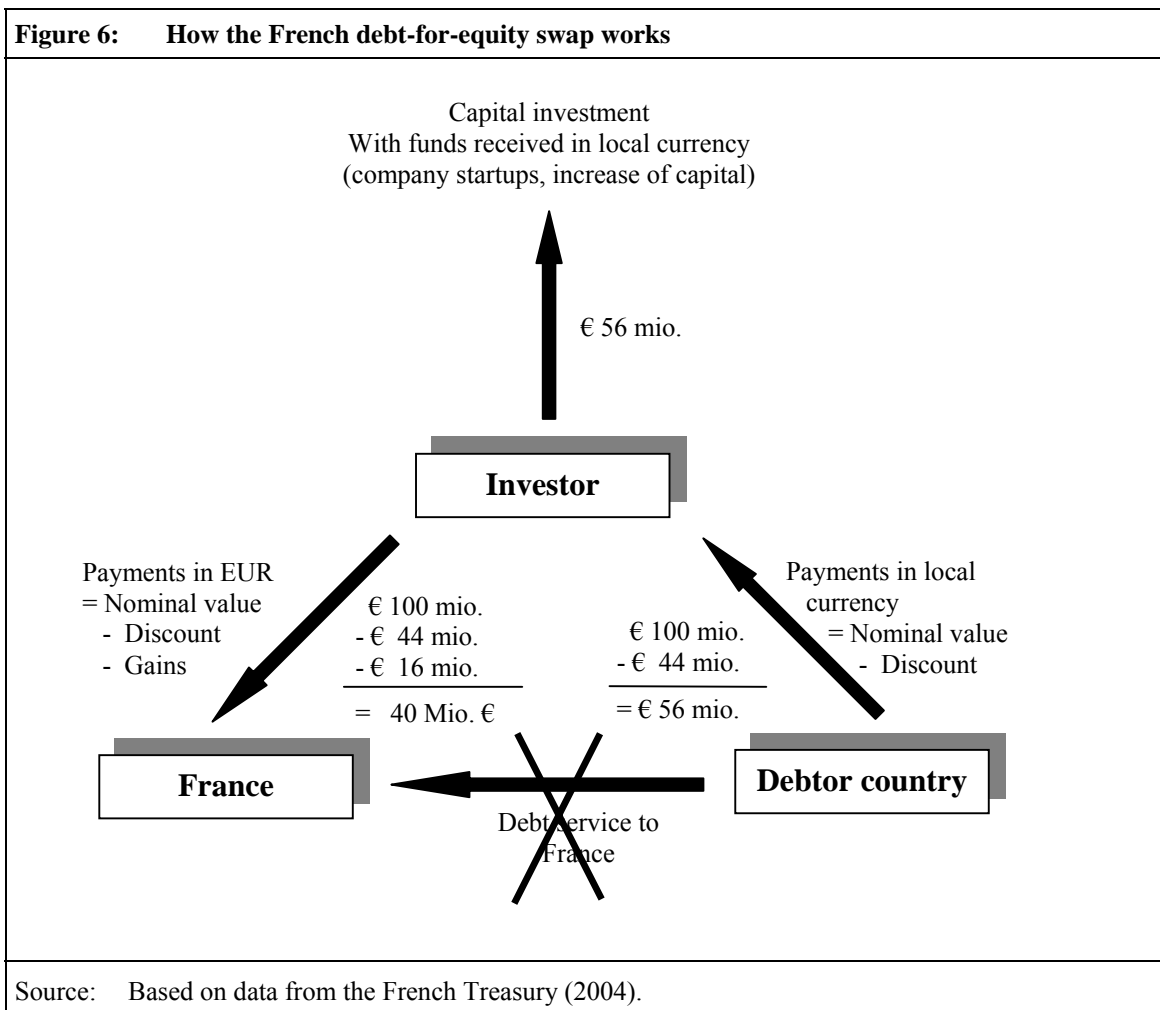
Figure 6: How the French debt-for-equity swap works

Capital investment
With funds received in local currency
(company startups, increase of capital)

€ 56 mio.

Investor

Payments in EUR
= Nominal value
- Discount
- Gains

€ 100 mio.
- € 44 mio.
- € 16 mio.
= 40 Mio. €

€ 100 mio.
- € 44 mio.
= € 56 mio.

Payments in local currency
= Nominal value
- Discount

France

Debtor country

Debt service to France

Source: Based on data from the French Treasury (2004).